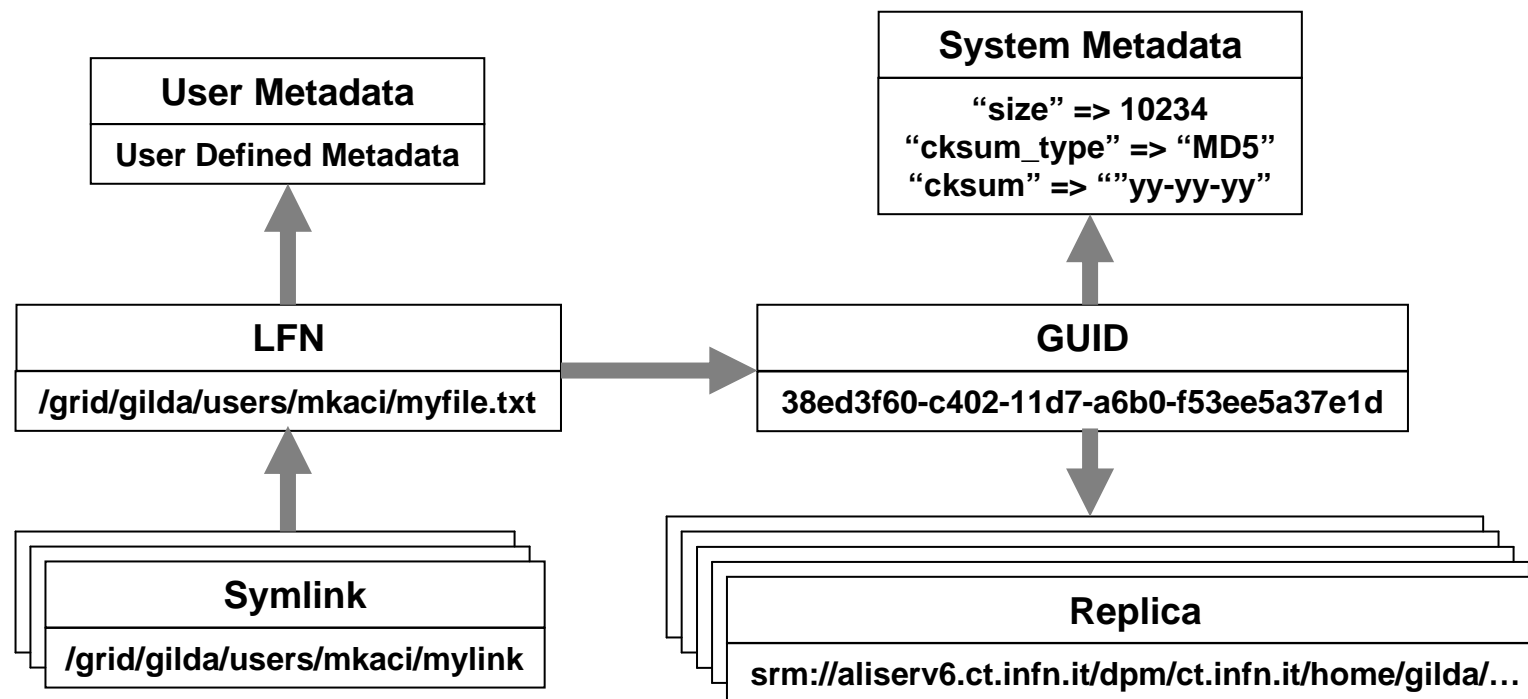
User Metadata
User Defined Metadata

System Metadata
“size” => 10234
“cksum_type” => “MD5”
“cksum” => “”yy-yy-yy”

LFN
/grid/gilda/users/mkaci/myfile.txt

GUID
38ed3f60-c402-11d7-a6b0-f53ee5a37e1d

Symlink
/grid/gilda/users/mkaci/mylink

Replica
srm://aliserv6.ct.infn.it/dpm/ct.infn.it/home/gilda/…